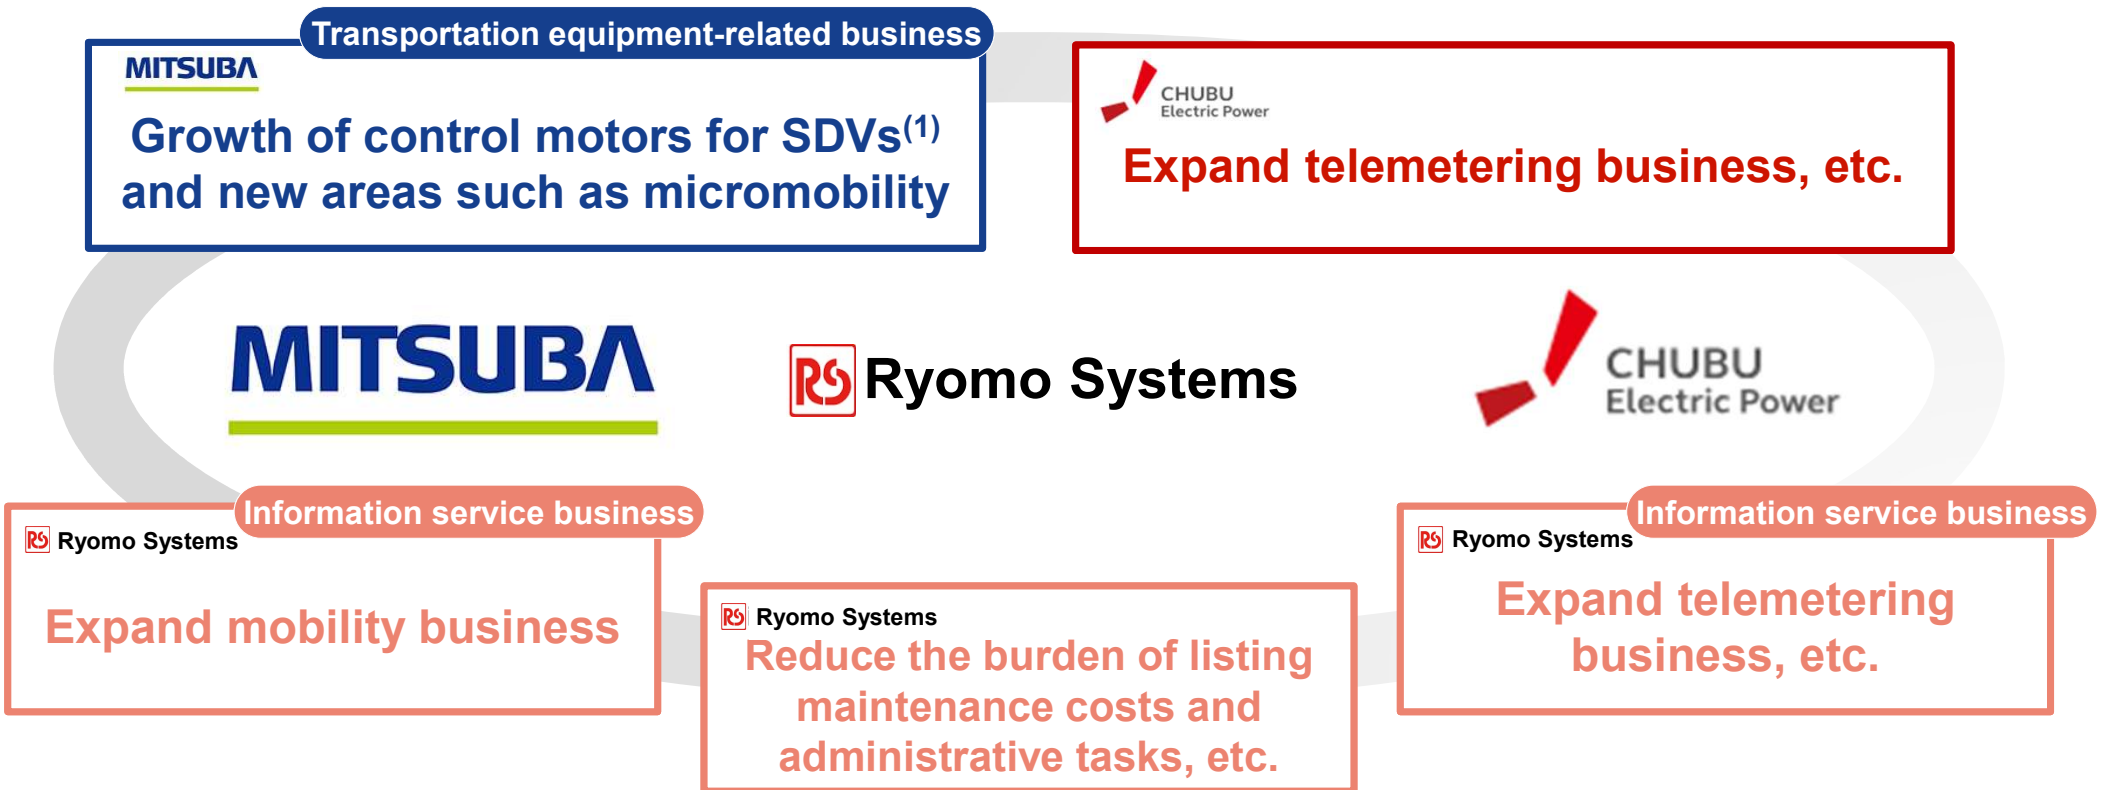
Transportation equipment-related business

MITSUBA

Growth of control motors for SDVs$^{(1)}$ and new areas such as micromobility

CHUBU Electric Power

Expand telemetering business, etc.

MITSUBA

RS Ryomo Systems

CHUBU Electric Power

Information service business

RS Ryomo Systems

Expand mobility business

RS Ryomo Systems

Reduce the burden of listing maintenance costs and administrative tasks, etc.

Information service business

RS Ryomo Systems

Expand telemetering business, etc.